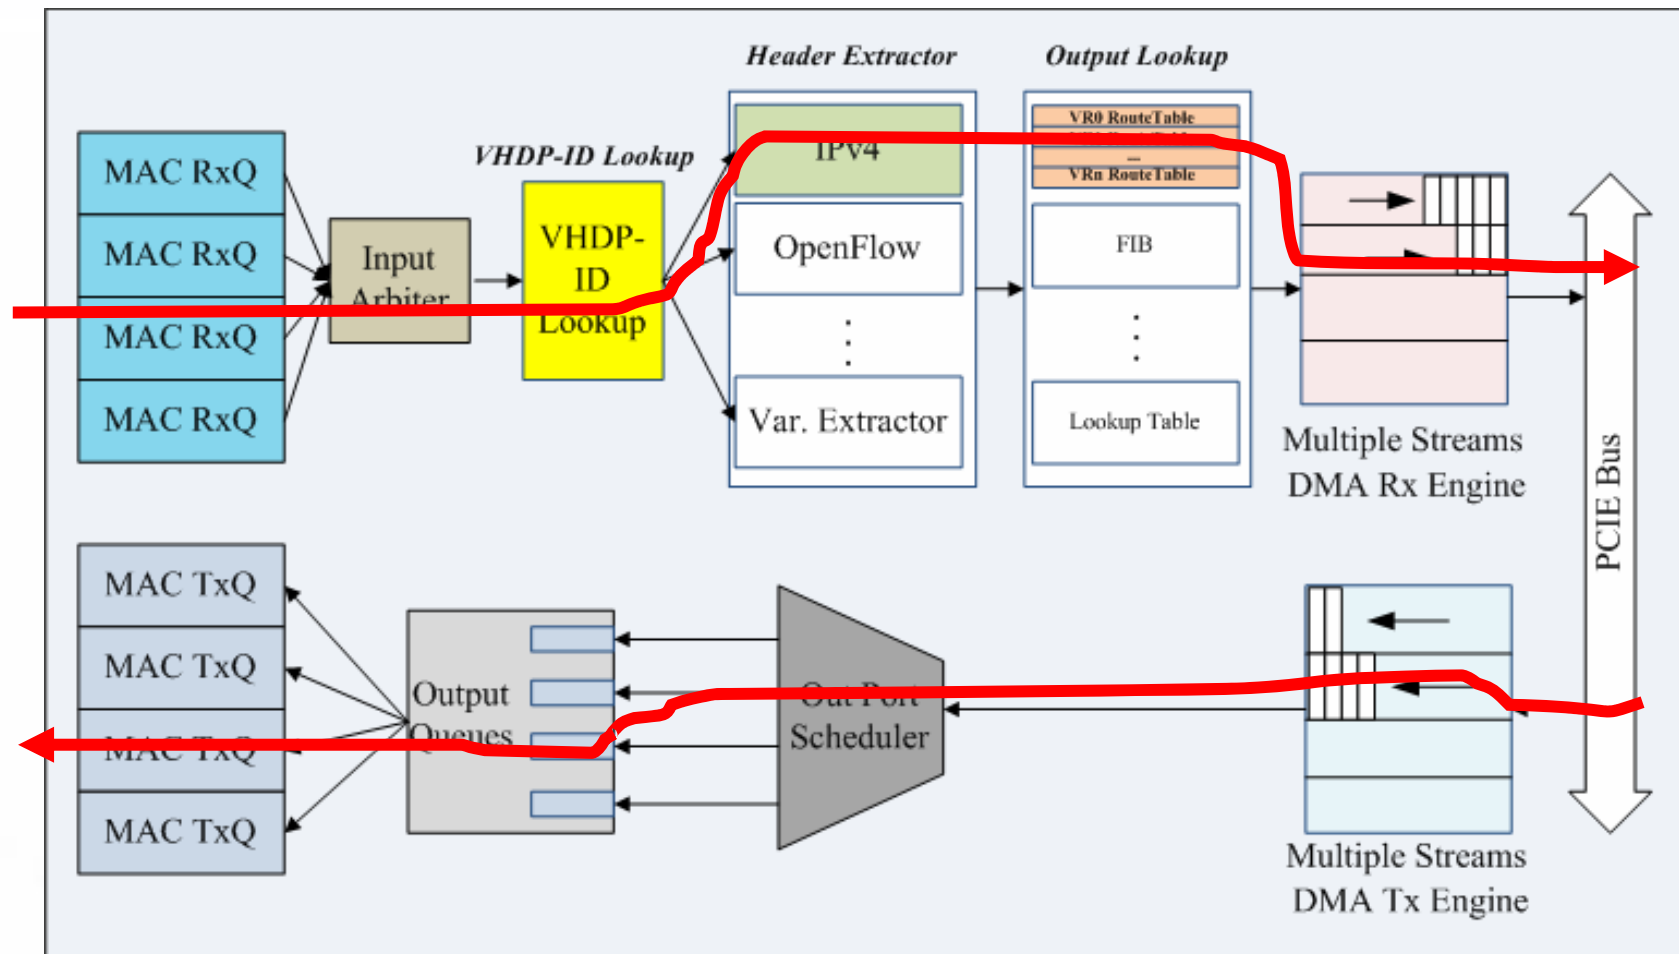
Header Extractor

Output Lookup

VHDP-ID Lookup

MAC RxQ

MAC RxQ

MAC RxQ

MAC RxQ

Input Arbiter

VHDP-ID Lookup

IPV4

OpenFlow

⋮

Var. Extractor

VR0 RouteTable

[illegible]

...

VRn RouteTable

FIB

⋮

Lookup Table

Multiple Streams DMA Rx Engine

PCIE Bus

MAC TxQ

MAC TxQ

MAC TxQ

MAC TxQ

Output Queues

Out Port Scheduler

Multiple Streams DMA Tx Engine